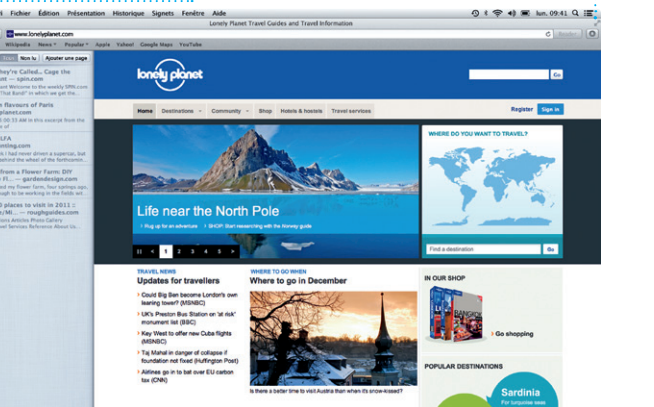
Fichier Edition Présentation Historique Signets Fenêtre Aide

lun. 09:41

Lonely Planet Travel Guides and Travel Information

www.lonelyplanet.com

Wikipedia News Popular Apple Yahoo! Google Maps YouTube

Non lu Ajouter une page

You're Called... Cage the ...spin.com
...the weekly SPIN.com ...That Band!" in which we get the

Flavours of Paris ...planet.com

...LFA ...mming.com
...k I have driven a supercar, but ...behind the wheel of the forthcomin...

...from a Flower Farm: DIY ...Fl... — gardendesign.com
...flower farm, four springs ago, ...brought to the farm were those...

...0 places to visit in 2011 : .../Mi... — roughguides.com
...Articles Photo Gallery ...Services Reference About Us...

lonely planet

Go

Register Sign in

Home Destinations Community Shop Hotels & hostels Travel services

WHERE DO YOU WANT TO TRAVEL?

Life near the North Pole

Find a destination Go

1 2 3 4 5

TRAVEL NEWS
Updates for travellers

Could Big Ben become London's own leaning tower? (MSNBC)
UK's Preston Bus Station on 'at risk' monument list (BBC)
Key West to offer new Cuba flights (MSNBC)
Taj Mahal in danger of collapse if foundation not fixed (Huffington Post)
Airlines go in to bat over EU carbon tax (CNN)

WHERE TO GO WHEN
Where to go in December

Is there a better time to visit Austria than when it's snow-kissed?

IN OUR SHOP
Go shopping

POPULAR DESTINATIONS
Sardinia